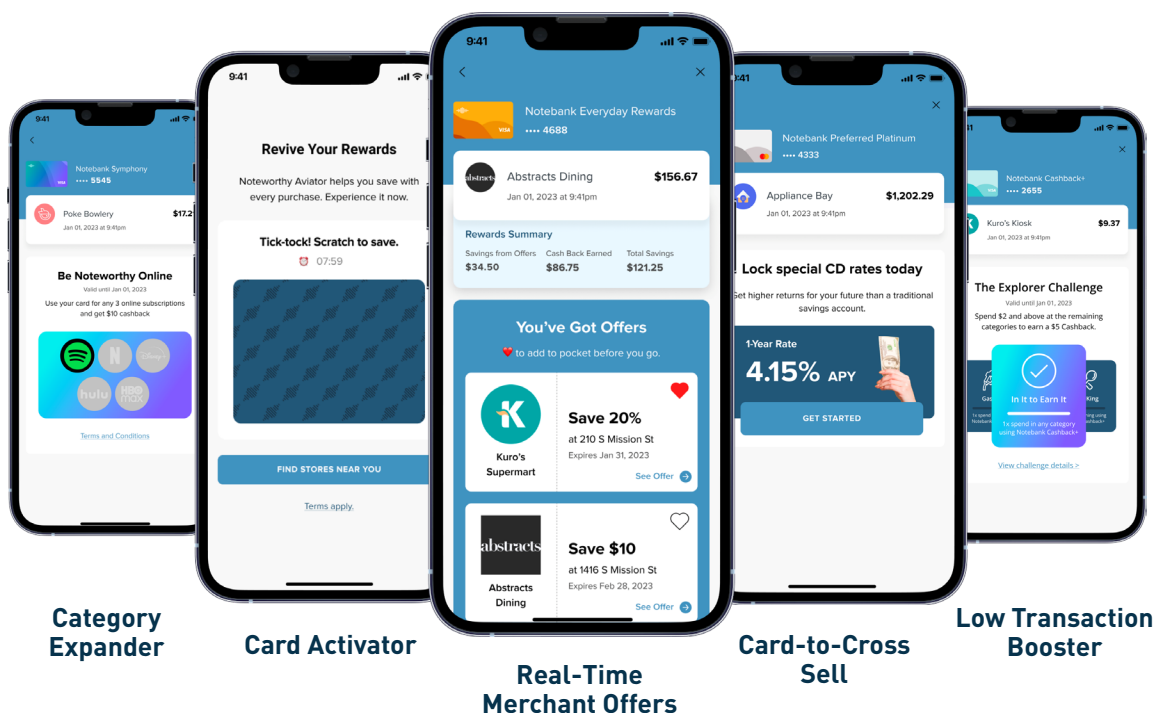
9:41

Notebank Symphony
•••• 5545

Poke Bowlery
Jan 01, 2023 at 9:41pm
$17.2

Be Noteworthy Online
Valid until Jan 01, 2023
Use your card for any 3 online subscriptions and get $10 cashback

hulu

Terms and Conditions

Category Expander

9:41

Revive Your Rewards

Noteworthy Aviator helps you save with every purchase. Experience it now.

Tick-tock! Scratch to save.
07:59

FIND STORES NEAR YOU

Terms apply.

Card Activator

9:41

Notebank Everyday Rewards
•••• 4688

abstracts
Abstracts Dining
Jan 01, 2023 at 9:41pm
$156.67

Rewards Summary
Savings from Offers
$34.50
Cash Back Earned
$86.75
Total Savings
$121.25

You've Got Offers
to add to pocket before you go.

Kuro's Supermart
Save 20%
at 210 S Mission St
Expires Jan 31, 2023
See Offer

abstracts
Abstracts Dining
Save $10
at 1416 S Mission St
Expires Feb 28, 2023
See Offer

Real-Time Merchant Offers

Notebank Preferred Platinum
•••• 4333

Appliance Bay
Jan 01, 2023 at 9:41pm
$1,202.29

Lock special CD rates today
Get higher returns for your future than a traditional savings account.

1-Year Rate
4.15% APY

GET STARTED

Card-to-Cross Sell

9:41

Notebank Cashback+
•••• 2655

Kuro's Kiosk
Jan 01, 2023 at 9:41pm
$9.37

The Explorer Challenge
Valid until Jan 01, 2023
Spend $2 and above at the remaining categories to earn a $5 Cashback.

In it to Earn it
1x spend in any category using Notebank Cashback+

View challenge details >

Low Transaction Booster